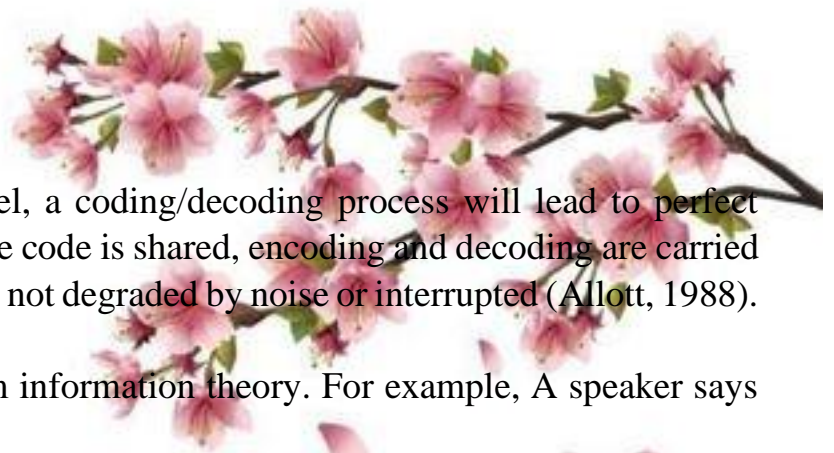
el, a coding/decoding process will lead to perfect e code is shared, encoding and decoding are carried not degraded by noise or interrupted (Allott, 1988).

n information theory. For example, A speaker says